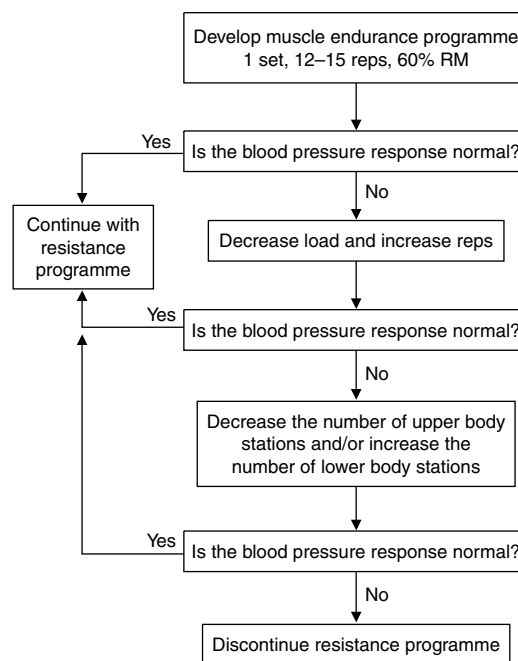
Develop muscle endurance programme
1 set, 12–15 reps, 60% RM

Yes

Is the blood pressure response normal?

No

Continue with resistance programme

Decrease load and increase reps

Yes

Is the blood pressure response normal?

No

Decrease the number of upper body stations and/or increase the number of lower body stations

Yes

Is the blood pressure response normal?

No

Discontinue resistance programme